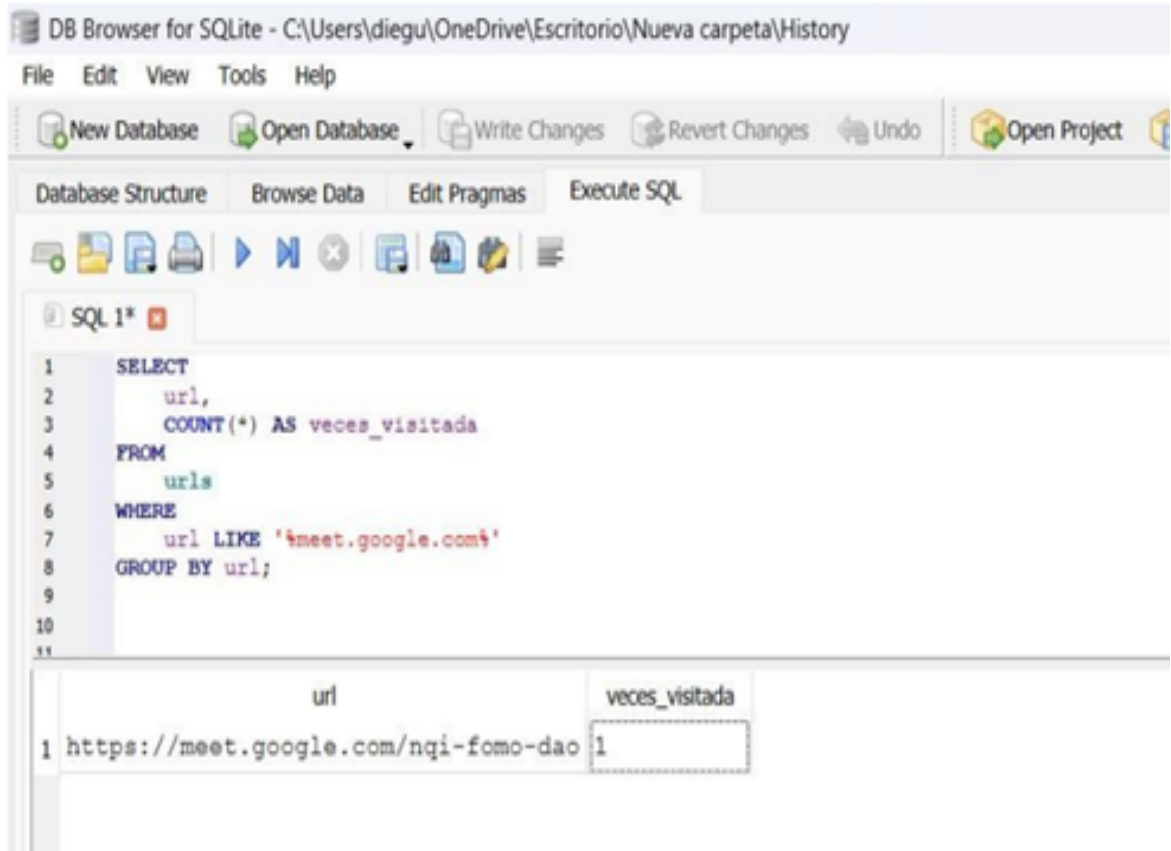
DB Browser for SQLite - C:\Users\diegu\OneDrive\Escritorio\Nueva carpeta\History

File Edit View Tools Help

New Database Open Database Write Changes Revert Changes Undo Open Project

Database Structure Browse Data Edit Pragmas Execute SQL

SQL 1*

1 SELECT
2 url,
3 COUNT(*) AS veces_visitada
4 FROM
5 urls
6 WHERE
7 url LIKE '%meet.google.com%'
8 GROUP BY url;
9
10
11

| | url | veces_visitada |
|---|---|---|
| 1 | https://meet.google.com/nqi-fomo-dao | 1 |